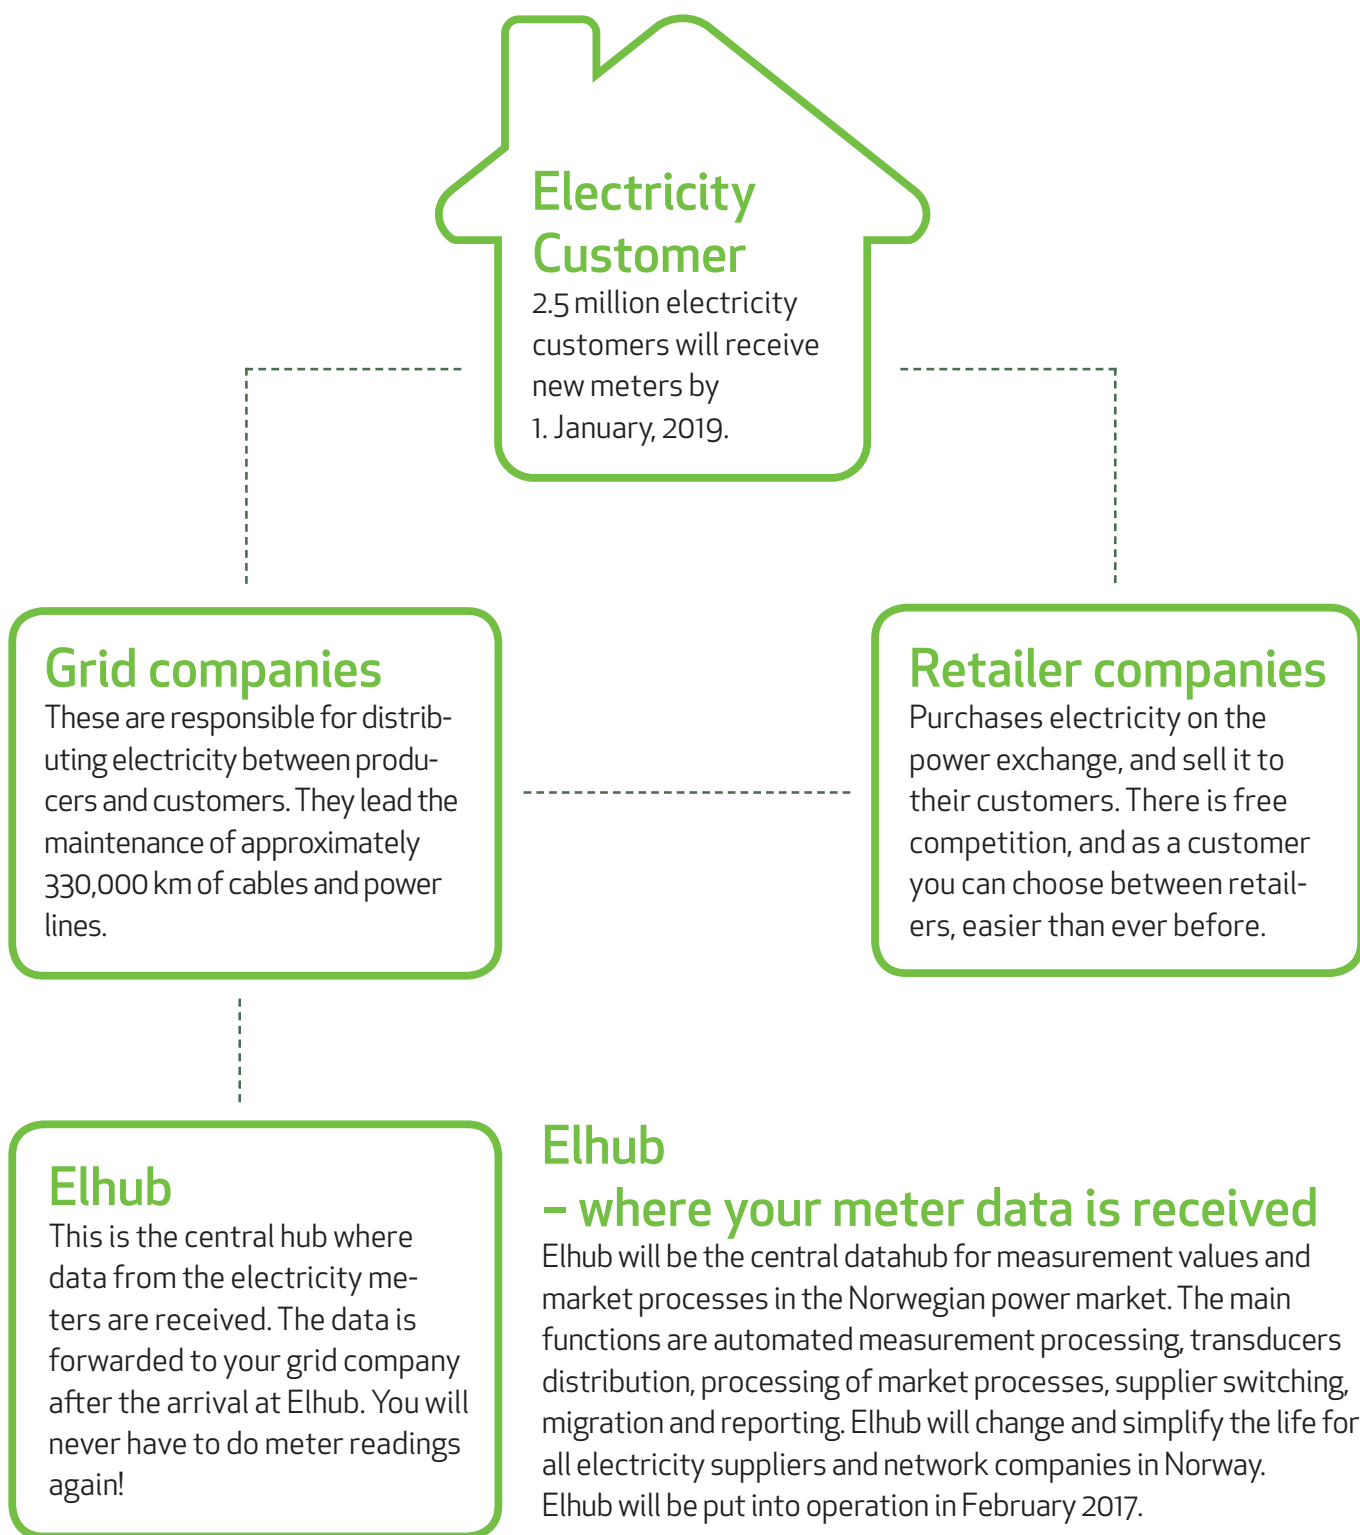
Electricity Customer
2.5 million electricity customers will receive new meters by 1. January, 2019.

Grid companies
These are responsible for distributing electricity between producers and customers. They lead the maintenance of approximately 330,000 km of cables and power lines.

Retailer companies
Purchases electricity on the power exchange, and sell it to their customers. There is free competition, and as a customer you can choose between retailers, easier than ever before.

Elhub
This is the central hub where data from the electricity meters are received. The data is forwarded to your grid company after the arrival at Elhub. You will never have to do meter readings again!

Elhub
– where your meter data is received
Elhub will be the central datahub for measurement values and market processes in the Norwegian power market. The main functions are automated measurement processing, transducers distribution, processing of market processes, supplier switching, migration and reporting. Elhub will change and simplify the life for all electricity suppliers and network companies in Norway. Elhub will be put into operation in February 2017.